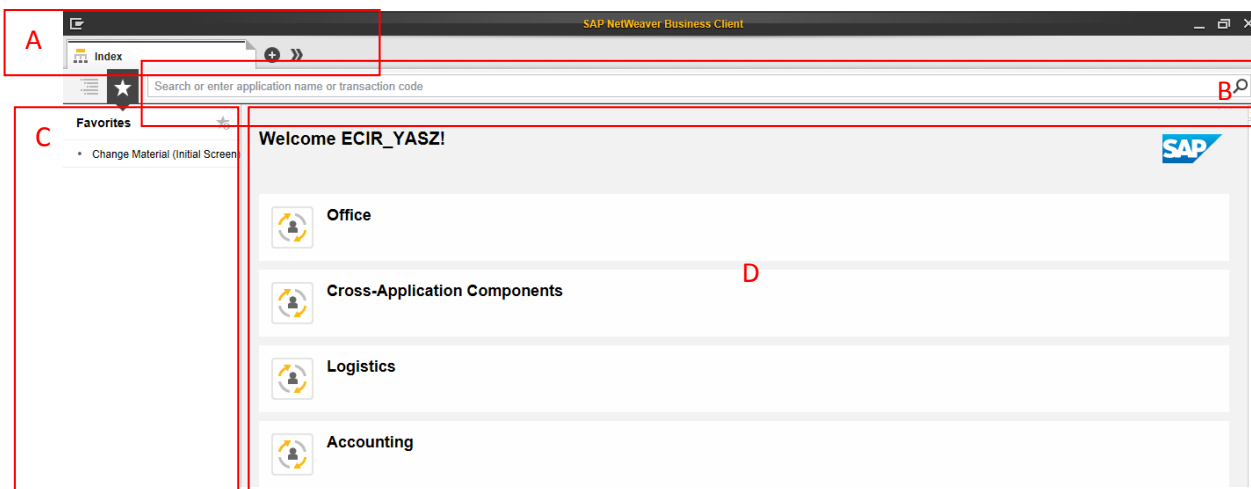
A

SAP NetWeaver Business Client

Index

Search or enter application name or transaction code

B

C

Favorites

• Change Material (Initial Screen)

Welcome ECIR_YASZ!

SAP

Office

Cross-Application Components

D

Logistics

Accounting